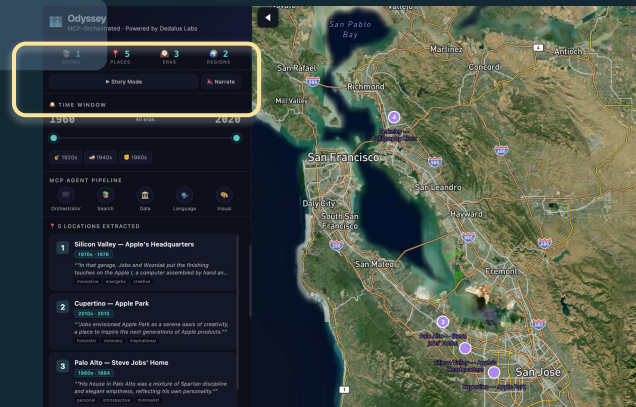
Odyssey
MCP-Orchestrated · Powered by Dedalus Labs

1 BOOKS
5 PLACES
3 ERAS
2 REGIONS

▶ Story Mode
Narrate

TIME WINDOW
1960
All eras
2020

1920s
1840s
1960s

MCP AGENT PIPELINE
Orchestrator
Search
Data
Language
Visual

5 LOCATIONS EXTRACTED

1
Silicon Valley — Apple's Headquarters
1970s - 1976
"In that garage, Jobs and Wozniak put the finishing touches on the Apple I, a computer assembled by hand an...
innovative
energetic
creative

2
Cupertino — Apple Park
2010s - 2010
"Jobs envisioned Apple Park as a serene oasis of creativity, a place to inspire the next generations of Apple products."
futuristic
visionary
inspirational

3
Palo Alto — Steve Jobs' Home
1980s - 1984
"His house in Palo Alto was a mixture of Spartan discipline and elegant emptiness, reflecting his own personality."
personal
introspective
minimalist

Vallejo
San Pablo Bay
Martinez
Antioch
San Rafael
Concord
Richmond
Mill Valley
4
San Francisco
San Leandro
Daly City
Hayward
South San Francisco
San Mateo
Fremont
3
San Jose
1